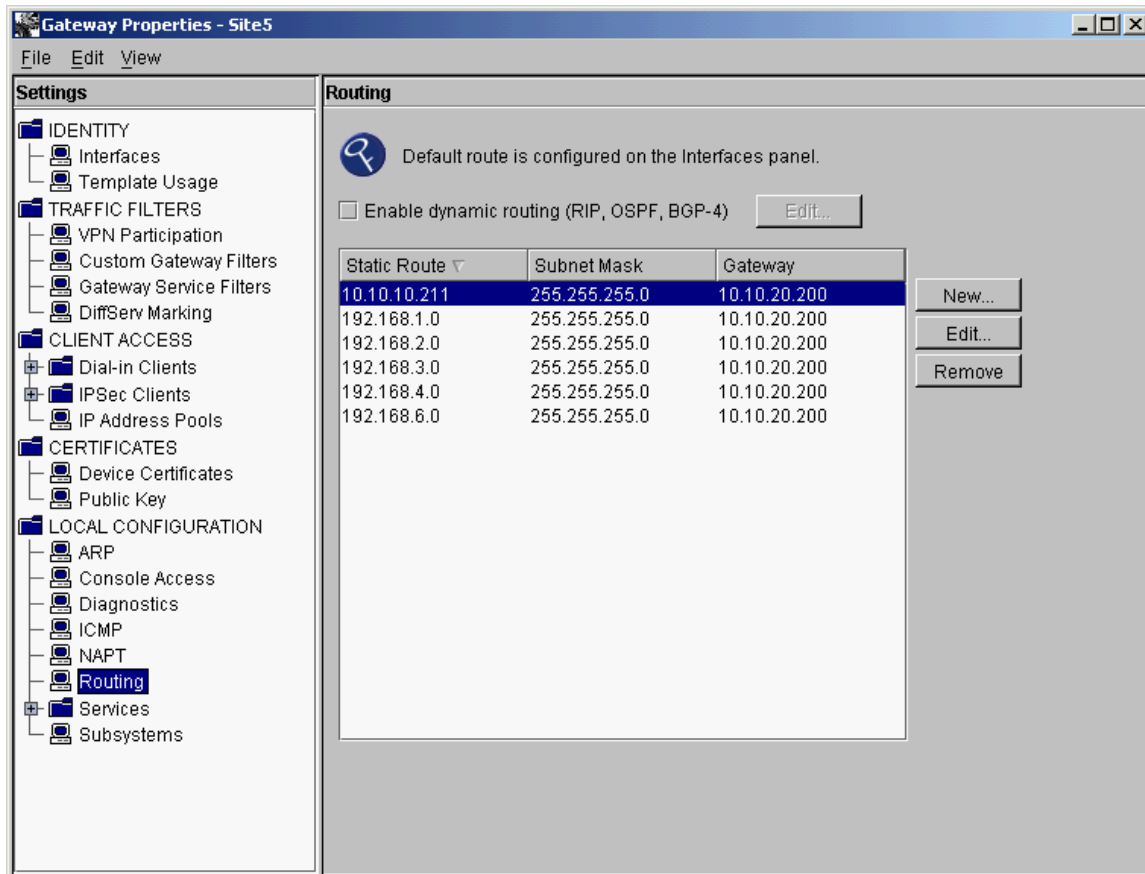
Gateway Properties - Site5

File Edit View

Settings

IDENTITY
Interfaces
Template Usage
TRAFFIC FILTERS
VPN Participation
Custom Gateway Filters
Gateway Service Filters
DiffServ Marking
CLIENT ACCESS
Dial-in Clients
IPSec Clients
IP Address Pools
CERTIFICATES
Device Certificates
Public Key
LOCAL CONFIGURATION
ARP
Console Access
Diagnostics
ICMP
NAPT
Routing
Services
Subsystems

Routing

Default route is configured on the Interfaces panel.

Enable dynamic routing (RIP, OSPF, BGP-4) Edit...

| Static Route | Subnet Mask | Gateway |
|---|---|---|
| 10.10.10.211 | 255.255.255.0 | 10.10.20.200 |
| 192.168.1.0 | 255.255.255.0 | 10.10.20.200 |
| 192.168.2.0 | 255.255.255.0 | 10.10.20.200 |
| 192.168.3.0 | 255.255.255.0 | 10.10.20.200 |
| 192.168.4.0 | 255.255.255.0 | 10.10.20.200 |
| 192.168.6.0 | 255.255.255.0 | 10.10.20.200 |

New...
Edit...
Remove